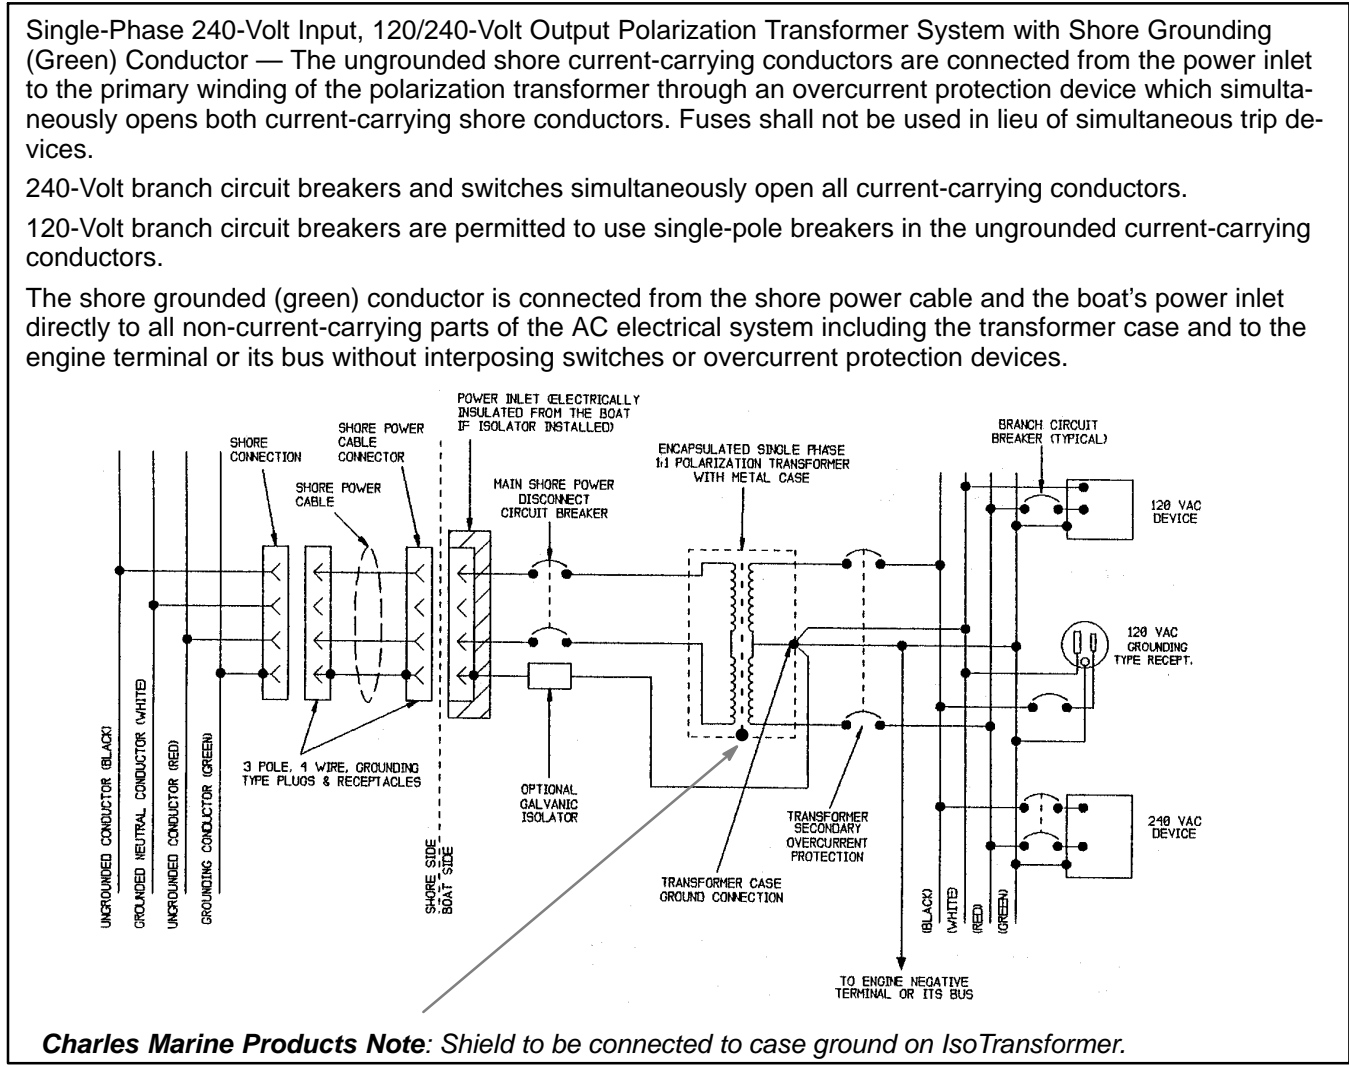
Single-Phase 240-Volt Input, 120/240-Volt Output Polarization Transformer System with Shore Grounding (Green) Conductor — The ungrounded shore current-carrying conductors are connected from the power inlet to the primary winding of the polarization transformer through an overcurrent protection device which simultaneously opens both current-carrying shore conductors. Fuses shall not be used in lieu of simultaneous trip devices.

240-Volt branch circuit breakers and switches simultaneously open all current-carrying conductors.

120-Volt branch circuit breakers are permitted to use single-pole breakers in the ungrounded current-carrying conductors.

The shore grounded (green) conductor is connected from the shore power cable and the boat's power inlet directly to all non-current-carrying parts of the AC electrical system including the transformer case and to the engine terminal or its bus without interposing switches or overcurrent protection devices.

POWER INLET (ELECTRICALLY INSULATED FROM THE BOAT IF ISOLATOR INSTALLED)

SHORE CONNECTION

SHORE POWER CABLE CONNECTOR

SHORE POWER CABLE

ENCAPSULATED SINGLE PHASE 1:1 POLARIZATION TRANSFORMER WITH METAL CASE

MAIN SHORE POWER DISCONNECT CIRCUIT BREAKER

BRANCH CIRCUIT BREAKER (TYPICAL)

120 VAC DEVICE

120 VAC GROUNDING TYPE RECEPT.

240 VAC DEVICE

UNGROUNDED CONDUCTOR (BLACK)

GROUNDED NEUTRAL CONDUCTOR (WHITE)

UNGROUNDED CONDUCTOR (RED)

GROUNDING CONDUCTOR (GREEN)

3 POLE, 4 WIRE, GROUNDING TYPE PLUGS & RECEPTACLES

SHORE SIDE
BOAT SIDE

OPTIONAL GALVANIC ISOLATOR

TRANSFORMER CASE GROUND CONNECTION

TRANSFORMER SECONDARY OVERCURRENT PROTECTION

(BLACK)
(WHITE)
(RED)
(GREEN)

TO ENGINE NEGATIVE TERMINAL OR ITS BUS

Charles Marine Products Note: Shield to be connected to case ground on IsoTransformer.